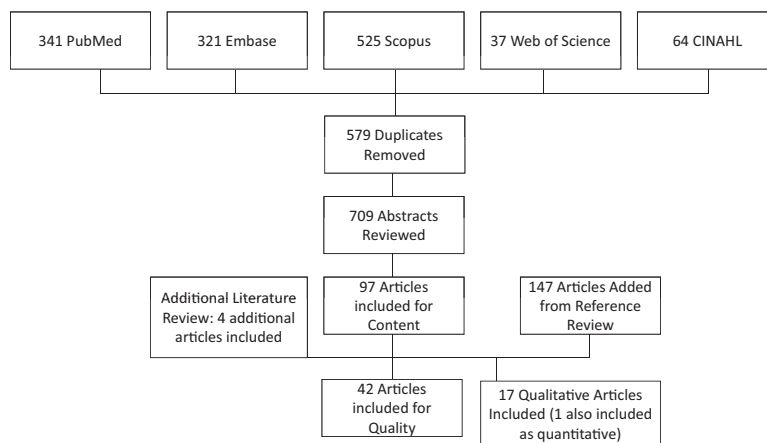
341 PubMed

321 Embase

525 Scopus

37 Web of Science

64 CINAHL

579 Duplicates Removed

709 Abstracts Reviewed

Additional Literature Review: 4 additional articles included

97 Articles included for Content

147 Articles Added from Reference Review

42 Articles included for Quality

17 Qualitative Articles Included (1 also included as quantitative)